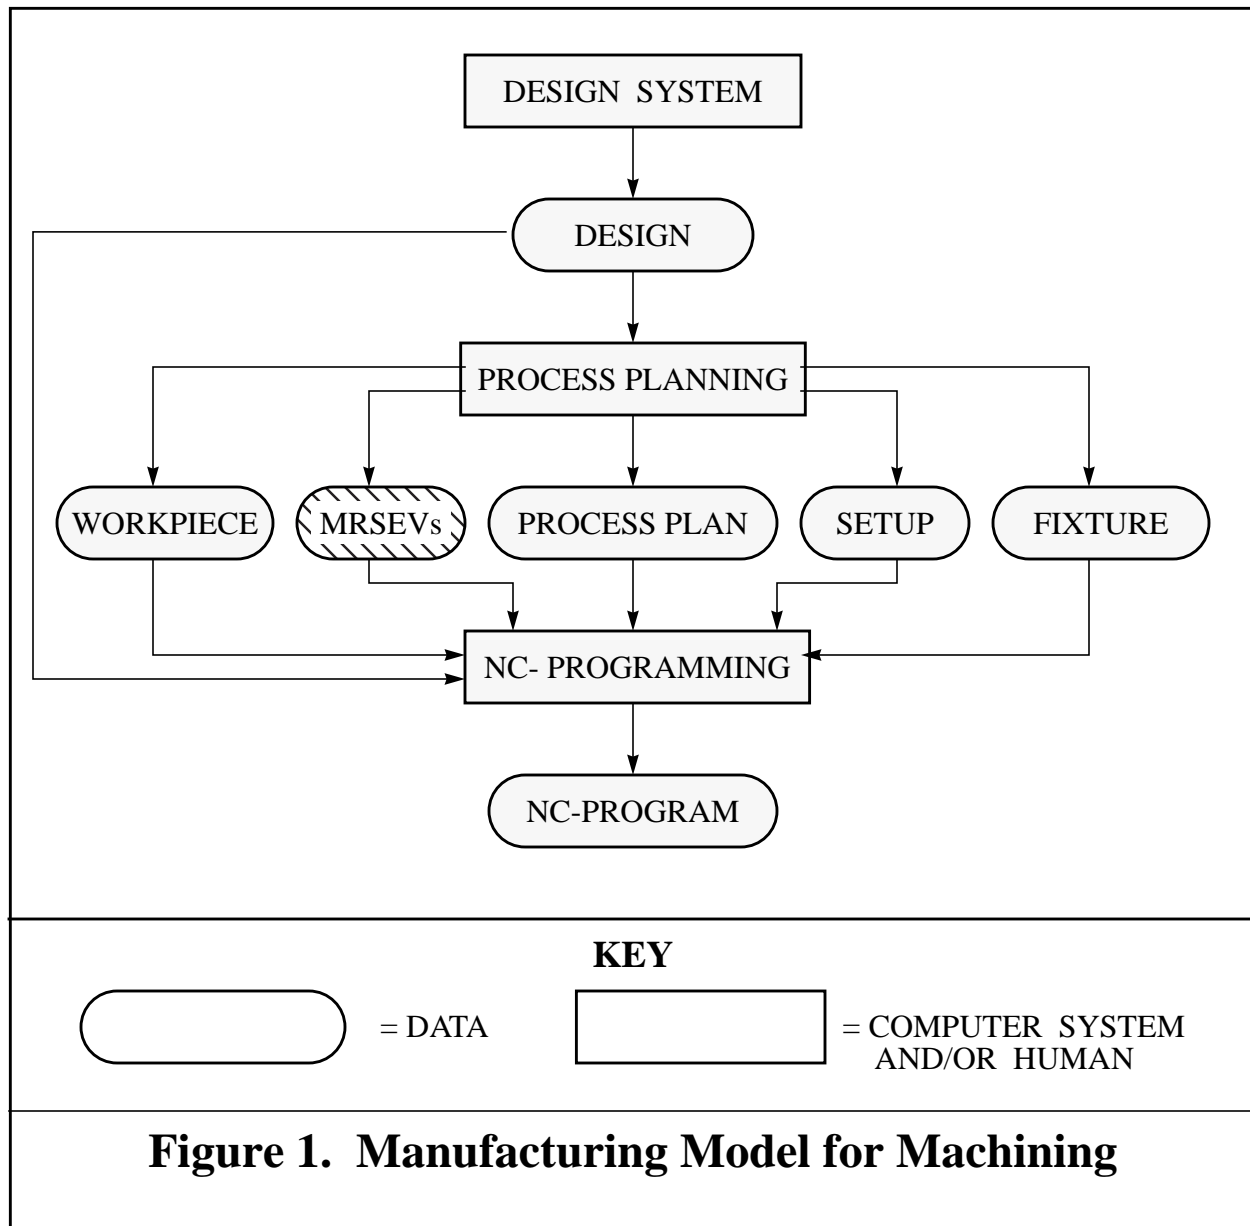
DESIGN SYSTEM

DESIGN

PROCESS PLANNING

WORKPIECE

MRSEVs

PROCESS PLAN

SETUP

FIXTURE

NC- PROGRAMMING

NC-PROGRAM

KEY

= DATA

= COMPUTER SYSTEM AND/OR HUMAN

Figure 1. Manufacturing Model for Machining